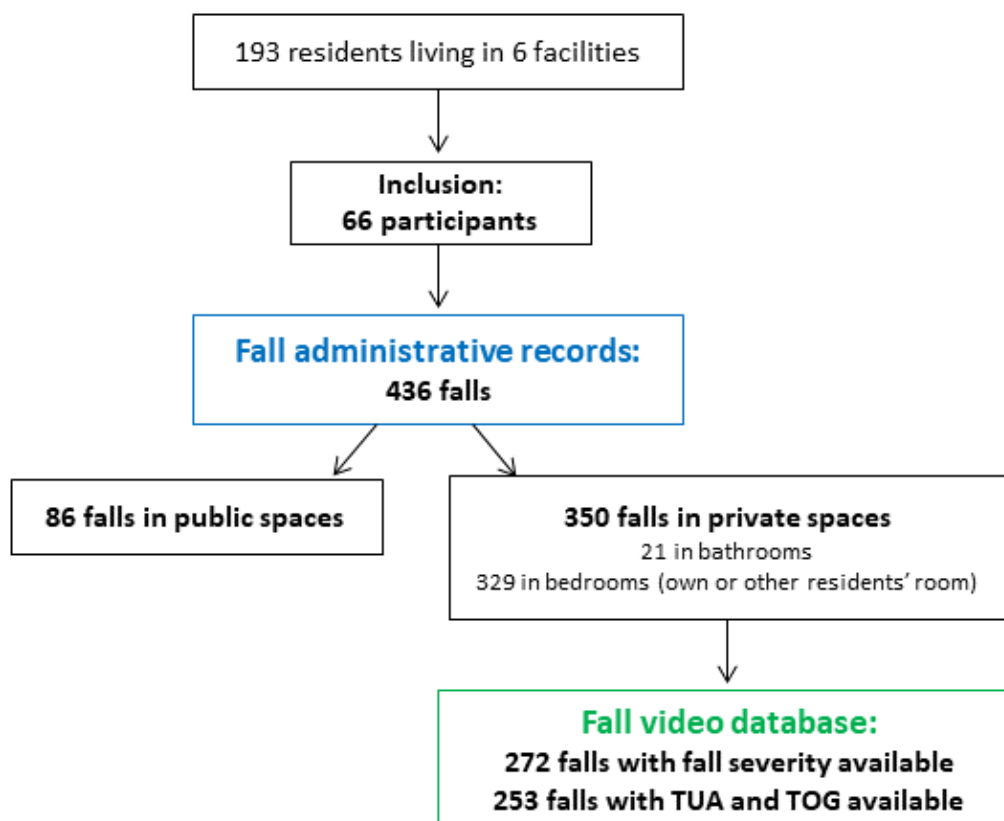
193 residents living in 6 facilities

Inclusion:
66 participants

Fall administrative records:
436 falls

86 falls in public spaces

350 falls in private spaces
21 in bathrooms
329 in bedrooms (own or other residents' room)

Fall video database:
272 falls with fall severity available
253 falls with TUA and TOG available